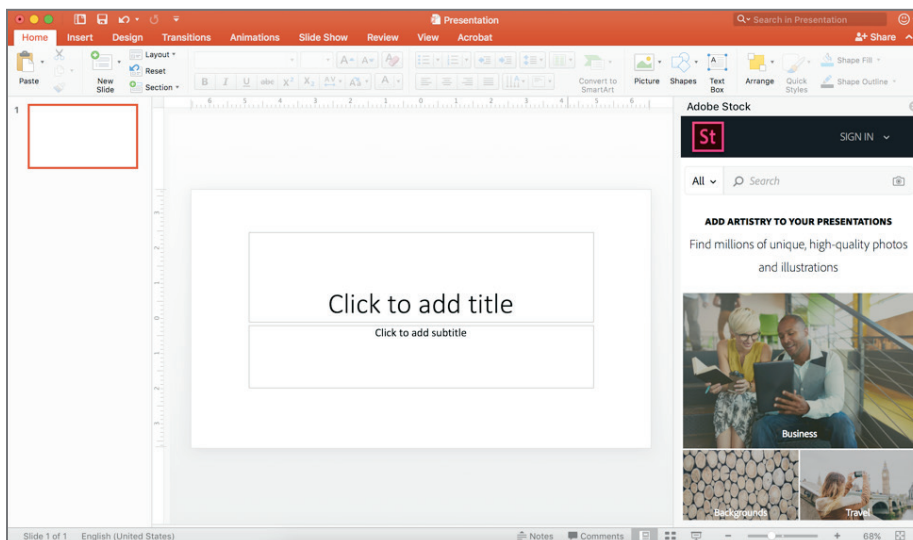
Presentation

Search in Presentation

Home Insert Design Transitions Animations Slide Show Review View Acrobat

Share

Paste

New Slide

Layout

Reset

Section

B I U abc $X^2$ $X_2$

Convert to SmartArt

Picture Shapes Text Box Arrange Quick Styles

Shape Fill

Shape Outline

1

Click to add title

Click to add subtitle

Adobe Stock

St

SIGN IN

All

Search

ADD ARTISTRY TO YOUR PRESENTATIONS

Find millions of unique, high-quality photos and illustrations

Business

Backgrounds

Travel

Slide 1 of 1 English (United States)

Notes Comments

68%